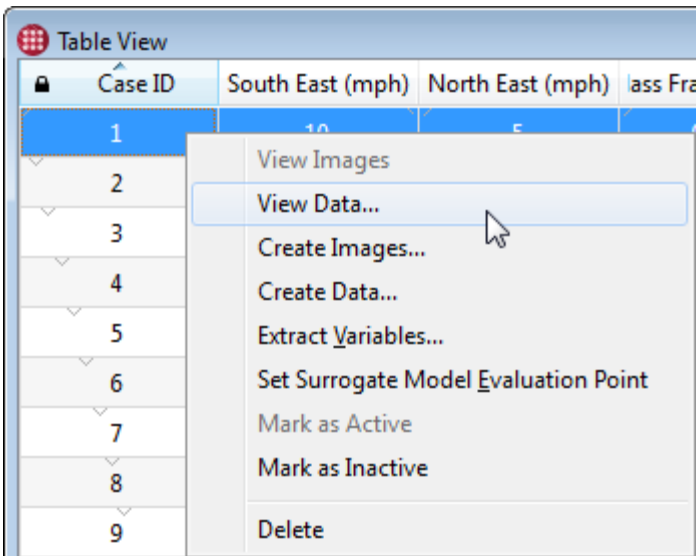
Table View

| Case ID | South East (mph) | North East (mph) | lass Fra |
|---|---|---|---|
| 1 | 10 | 5 | |
| 2 | | | |
| 3 | | | |
| 4 | | | |
| 5 | | | |
| 6 | | | |
| 7 | | | |
| 8 | | | |
| 9 | | | |

View Images
View Data...
Create Images...
Create Data...
Extract Variables...
Set Surrogate Model Evaluation Point
Mark as Active
Mark as Inactive
Delete